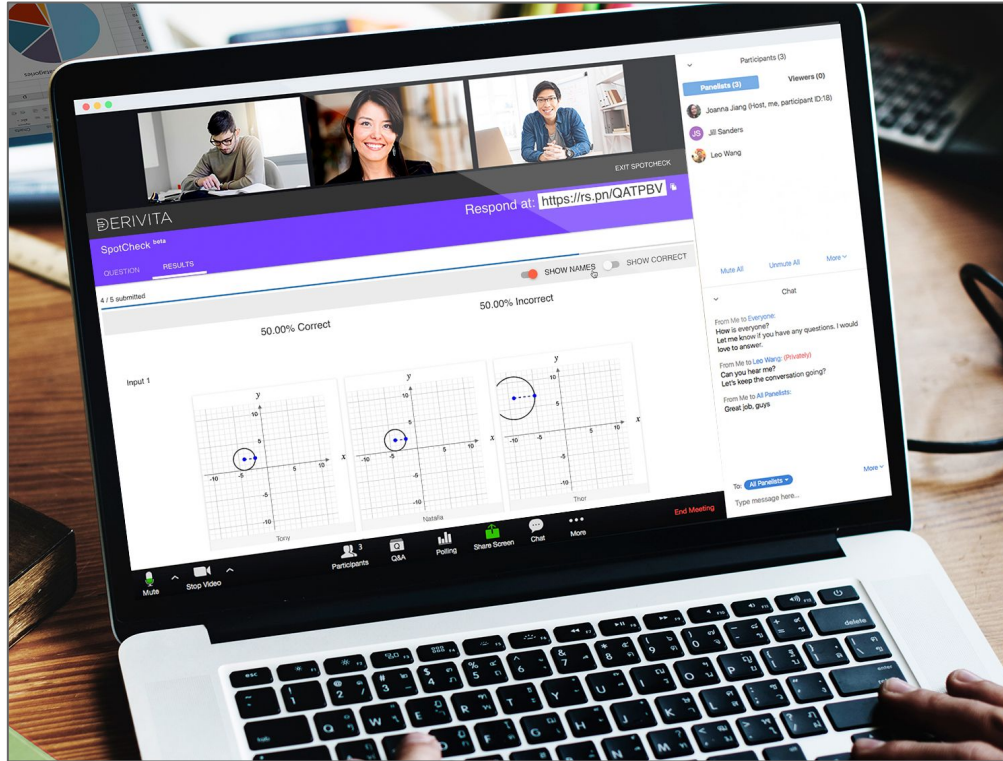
Participants (3)

Panelists (3)

Viewers (0)

Joanna Jiang (Host, me, participant ID:18)

JS Jill Sanders

Leo Wang

EXIT SPOTCHECK

DERIVITA

Respond at: https://rs.pn/QATPBV

SpotCheck beta

QUESTION

RESULTS

SHOW NAMES

SHOW CORRECT

4 / 5 submitted

50.00% Correct

50.00% Incorrect

Input 1

y

x

10

5

-10

-5

5

10

-5

-10

Tony

Natalia

Thor

Mute All

Unmute All

More

Chat

From Me to Everyone:
How is everyone?
Let me know if you have any questions. I would love to answer.

From Me to Leo Wang: (Privately)
Can you hear me?
Let's keep the conversation going?

From Me to All Panelists:
Great job, guys

More

To: All Panelists

Type message here...

End Meeting

Mute

Stop Video

Participants

Q&A

Polling

Share Screen

Chat

More